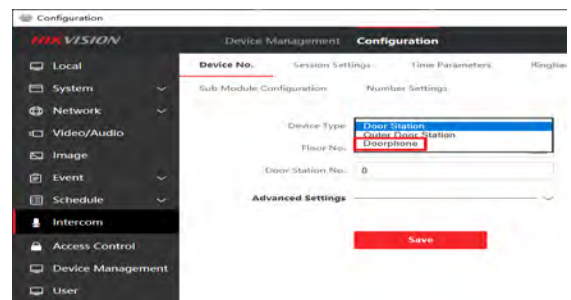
Configuration

HIKVISION

Device Management Configuration

Local

System

Network

Video/Audio

Image

Event

Schedule

Intercom

Access Control

Device Management

User

Device No. Session Settings Time Parameters Ringtlie

Sub Module Configuration Number Settings

Device Type Door Station

Outer Door Station

Floor No. Doorphone

Door Station No. 0

Advanced Settings

Save